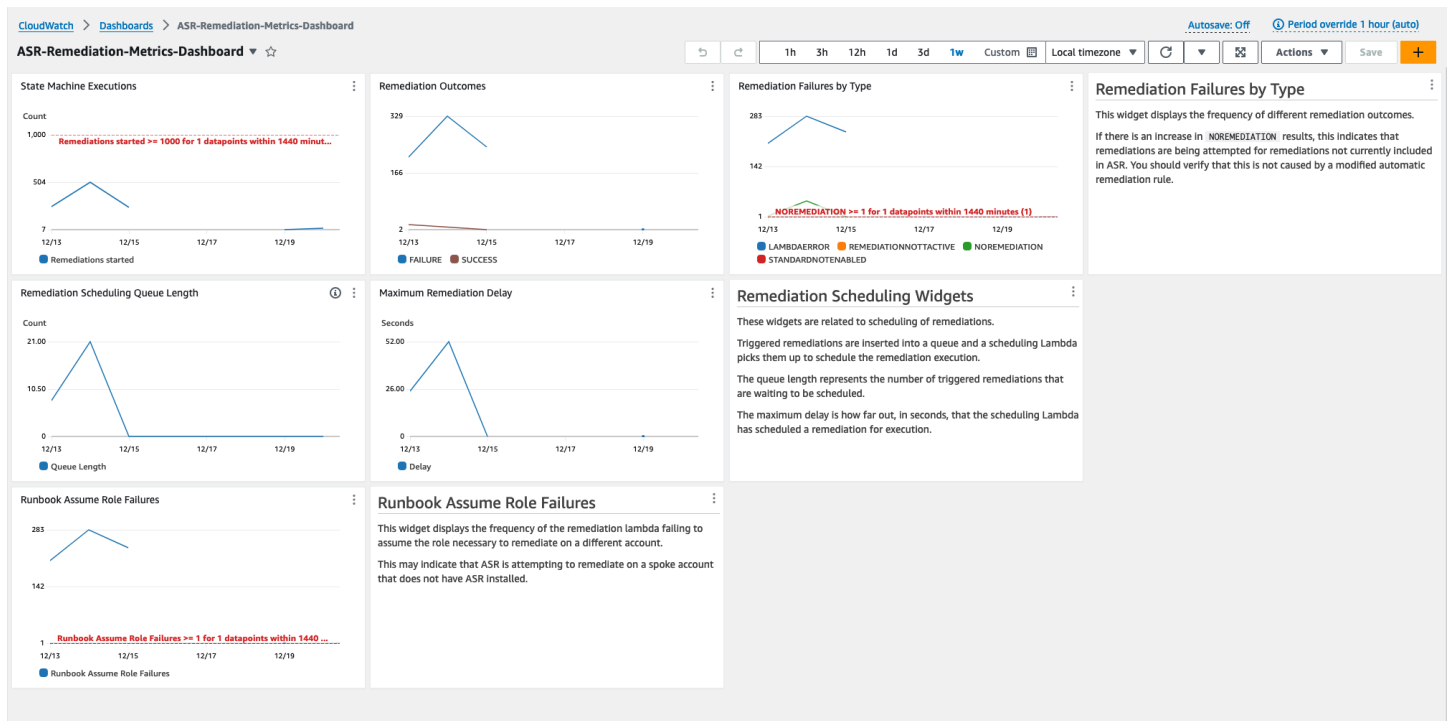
CloudWatch > Dashboards > ASR-Remediation-Metrics-Dashboard

Autosave: Off
Period override 1 hour (auto)

ASR-Remediation-Metrics-Dashboard

1h 3h 12h 1d 3d 1w Custom
Local timezone
Actions
Save
+

State Machine Executions

Count
1,000
Remediations started >= 1000 for 1 datapoints within 1440 minut...
504
7
12/13 12/15 12/17 12/19
Remediations started

Remediation Outcomes

329
166
2
12/13 12/15 12/17 12/19
FAILURE SUCCESS

Remediation Failures by Type

283
142
1
NOREMEDIATION >= 1 for 1 datapoints within 1440 minutes (1)
12/13 12/15 12/17 12/19
LAMBDAERROR REMEDIATIONNOTTACTIVE NOREMEDIATION
STANDARDNOTENABLED

Remediation Failures by Type

This widget displays the frequency of different remediation outcomes.

If there is an increase in NOREMEDIATION results, this indicates that remediations are being attempted for remediations not currently included in ASR. You should verify that this is not caused by a modified automatic remediation rule.

Remediation Scheduling Queue Length

Count
21.00
10.50
0
12/13 12/15 12/17 12/19
Queue Length

Maximum Remediation Delay

Seconds
52.00
26.00
0
12/13 12/15 12/17 12/19
Delay

Remediation Scheduling Widgets

These widgets are related to scheduling of remediations.

Triggered remediations are inserted into a queue and a scheduling Lambda picks them up to schedule the remediation execution.

The queue length represents the number of triggered remediations that are waiting to be scheduled.

The maximum delay is how far out, in seconds, that the scheduling Lambda has scheduled a remediation for execution.

Runbook Assume Role Failures

283
142
1
Runbook Assume Role Failures >= 1 for 1 datapoints within 1440 ...
12/13 12/15 12/17 12/19
Runbook Assume Role Failures

Runbook Assume Role Failures

This widget displays the frequency of the remediation lambda failing to assume the role necessary to remediate on a different account.

This may indicate that ASR is attempting to remediate on a spoke account that does not have ASR installed.